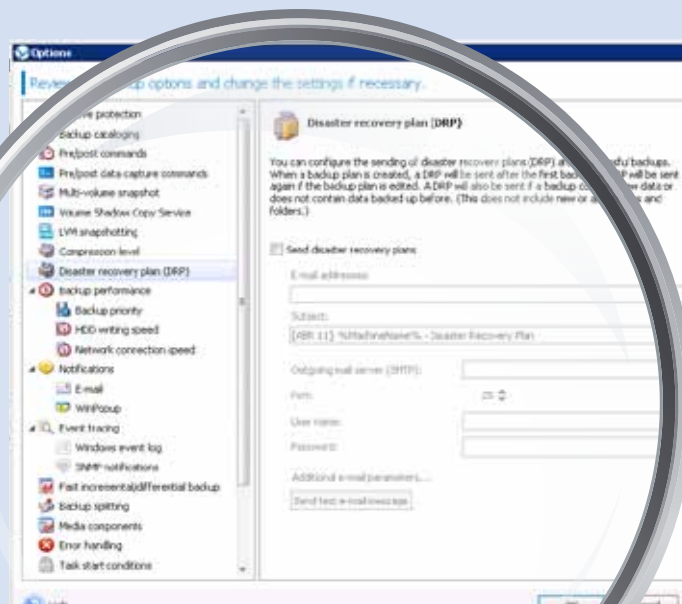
Options

Review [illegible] options and change the settings if necessary.

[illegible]e protection
Backup cataloging
Pre/post commands
Pre/post data capture commands
Multi-volume snapshot
Volume Shadow Copy Service
LVM snapshotting
Compression level
Disaster recovery plan (DRP)
Backup performance
Backup priority
HDD writing speed
Network connection speed
Notifications
E-mail
WinPopup
Event tracing
Windows event log
SNMP notifications
Fast incremental/differential backup
Backup splitting
Media components
Error handling
Task start conditions

Disaster recovery plan (DRP)

You can configure the sending of disaster recovery plans (DRP) a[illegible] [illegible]dule backups. When a backup plan is created, a DRP will be sent after the first bac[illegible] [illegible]P will be sent again if the backup plan is edited. A DRP will also be sent if a backup co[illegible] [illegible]w data or does not contain data backed up before. (This does not include new or a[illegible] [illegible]s and folders.)

Send disaster recovery plans

E-mail addresses:

Subject:
[ABR 11] %MachineName% - Disaster Recovery Plan

Outgoing mail server (SMTP):
Port:
25
User name:
Password:

Additional e-mail parameters...
Send test e-mail message

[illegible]